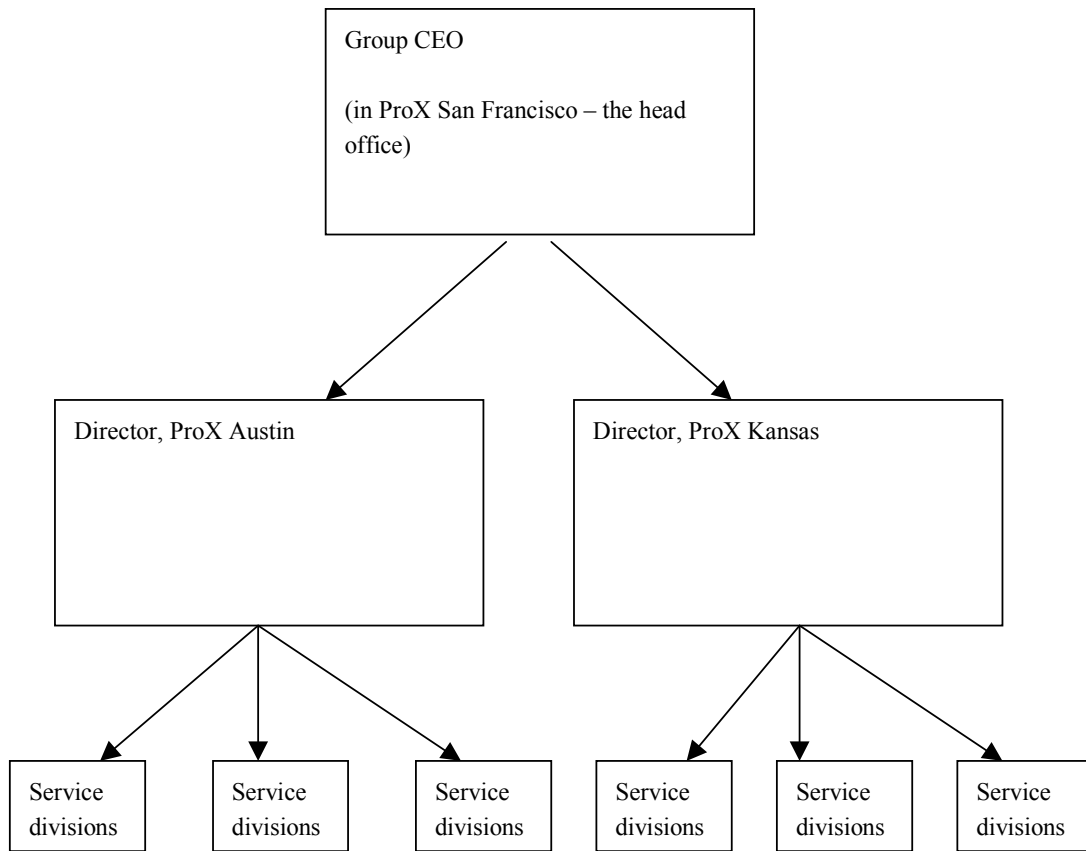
Group CEO

(in ProX San Francisco – the head office)

Director, ProX Austin

Director, ProX Kansas

Service divisions

Service divisions

Service divisions

Service divisions

Service divisions

Service divisions